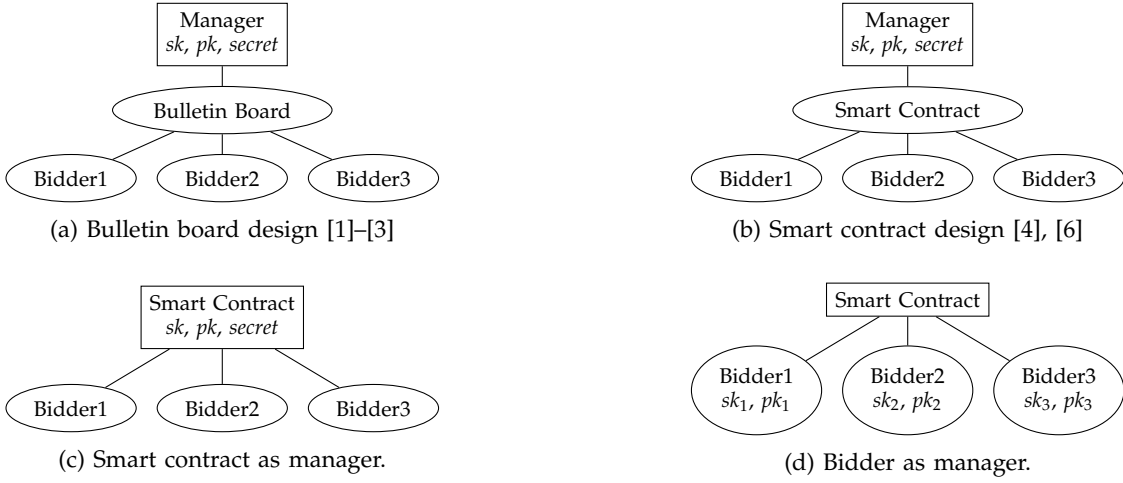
Manager
*sk*, *pk*, *secret*

Bulletin Board

Bidder1 Bidder2 Bidder3

(a) Bulletin board design [1]–[3]

Manager
*sk*, *pk*, *secret*

Smart Contract

Bidder1 Bidder2 Bidder3

(b) Smart contract design [4], [6]

Smart Contract
*sk*, *pk*, *secret*

Bidder1 Bidder2 Bidder3

(c) Smart contract as manager.

Smart Contract

Bidder1
$sk_1$, $pk_1$

Bidder2
$sk_2$, $pk_2$

Bidder3
$sk_3$, $pk_3$

(d) Bidder as manager.